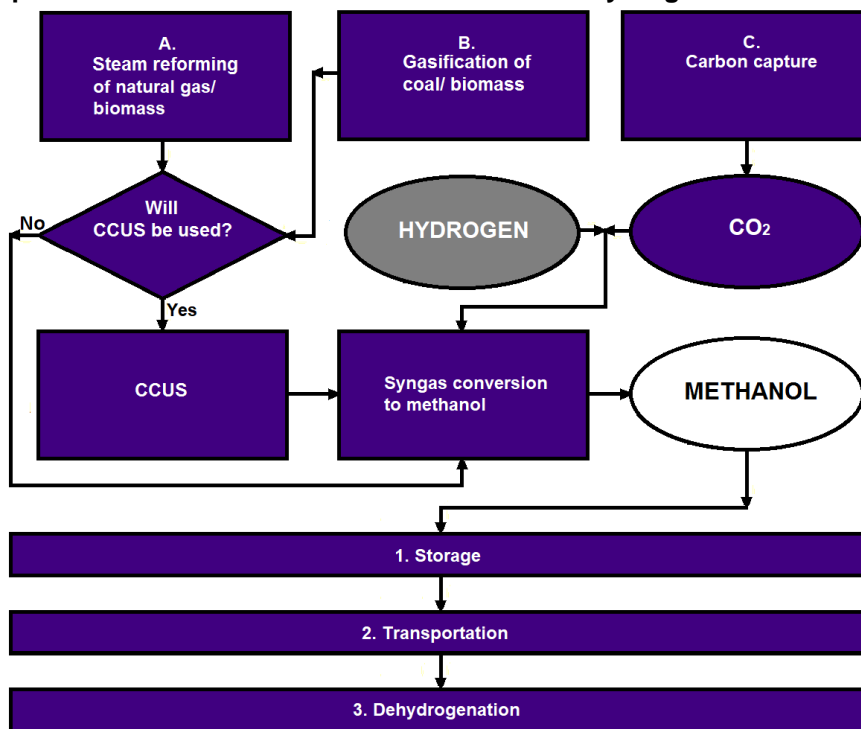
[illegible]

A.
Steam reforming of natural gas/ biomass

B.
Gasification of coal/ biomass

C.
Carbon capture

Will CCUS be used?

No

Yes

HYDROGEN

$CO_2$

CCUS

Syngas conversion to methanol

METHANOL

1. Storage

2. Transportation

3. Dehydrogenation